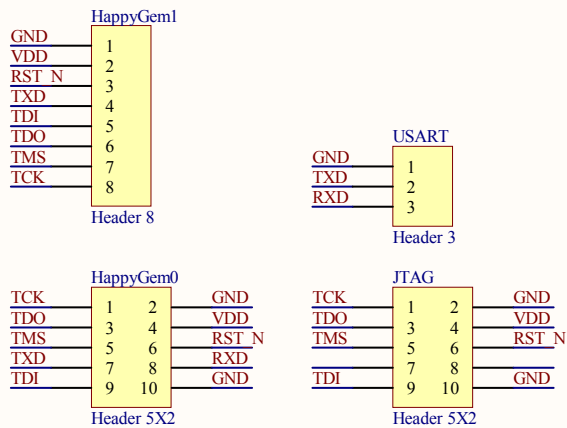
HappyGem1

GND 1
VDD 2
RST_N 3
TXD 4
TDI 5
TDO 6
TMS 7
TCK 8

Header 8

USART

GND 1
TXD 2
RXD 3

Header 3

HappyGem0

| | | | |
|---|---|---|---|
| TCK | 1 | 2 | GND |
| TDO | 3 | 4 | VDD |
| TMS | 5 | 6 | RST_N |
| TXD | 7 | 8 | RXD |
| TDI | 9 | 10 | GND |

Header 5X2

JTAG

| | | | |
|---|---|---|---|
| TCK | 1 | 2 | GND |
| TDO | 3 | 4 | VDD |
| TMS | 5 | 6 | RST_N |
| | 7 | 8 | |
| TDI | 9 | 10 | GND |

Header 5X2